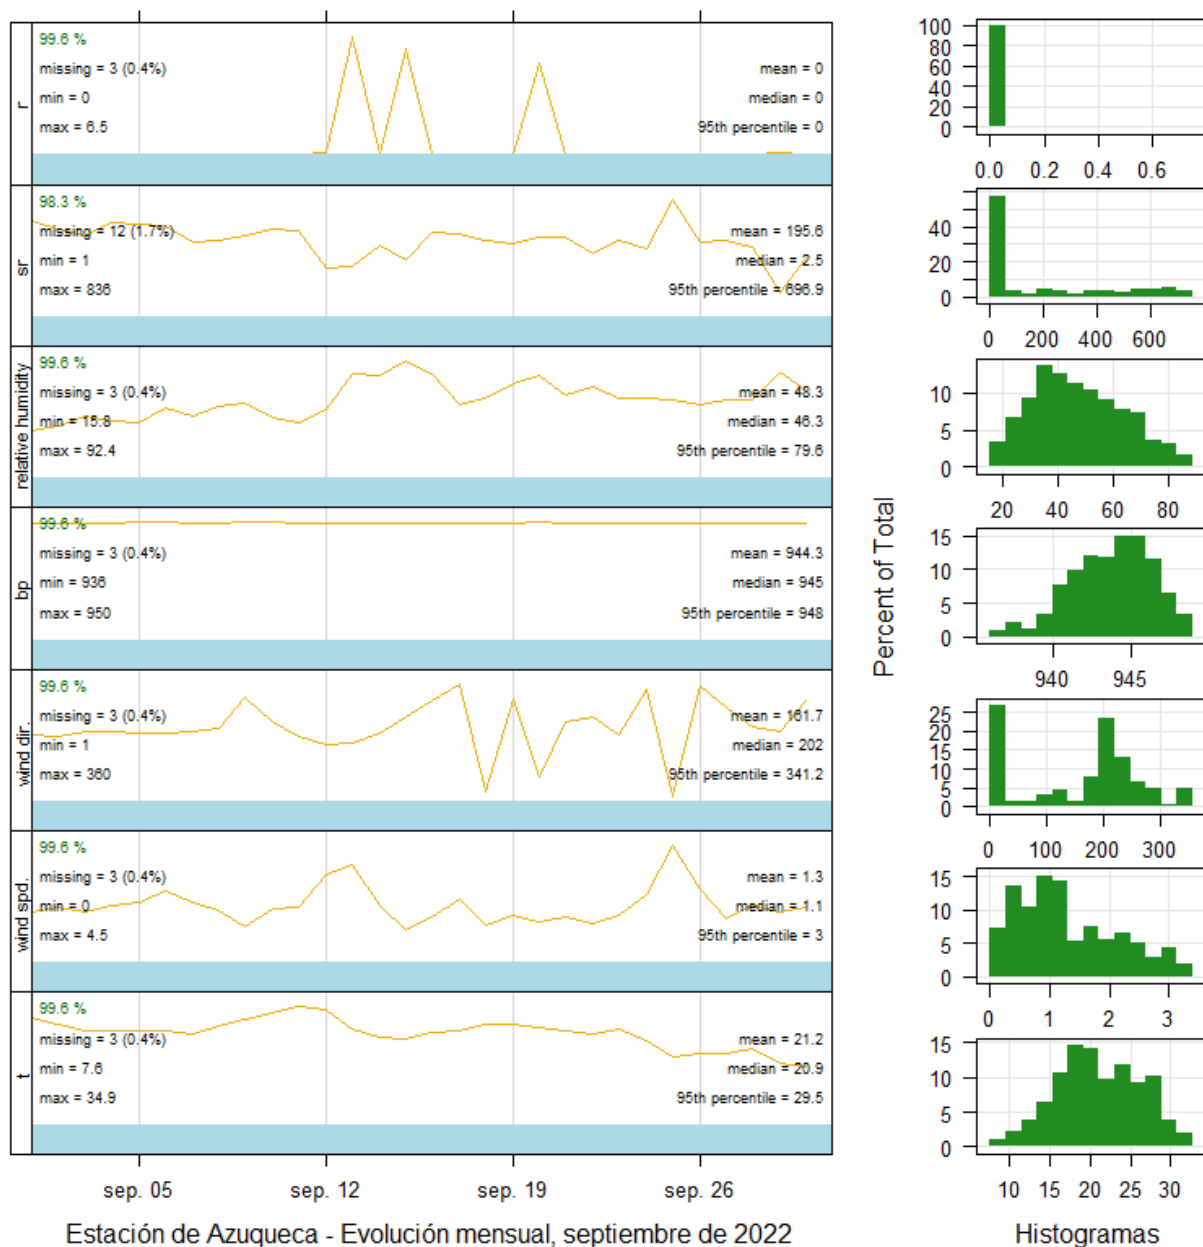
r
99.6 %
missing = 3 (0.4%)
min = 0
max = 6.5
mean = 0
median = 0
95th percentile = 0

sr
98.3 %
missing = 12 (1.7%)
min = 1
max = 836
mean = 195.6
median = 2.5
95th percentile = 696.9

relative humidity
99.6 %
missing = 3 (0.4%)
min = 15.8
max = 92.4
mean = 48.3
median = 46.3
95th percentile = 79.6

bp
99.6 %
missing = 3 (0.4%)
min = 936
max = 950
mean = 944.3
median = 945
95th percentile = 948

wind dir.
99.6 %
missing = 3 (0.4%)
min = 1
max = 360
mean = 161.7
median = 202
95th percentile = 341.2

wind spd.
99.6 %
missing = 3 (0.4%)
min = 0
max = 4.5
mean = 1.3
median = 1.1
95th percentile = 3

t
99.6 %
missing = 3 (0.4%)
min = 7.6
max = 34.9
mean = 21.2
median = 20.9
95th percentile = 29.5

sep. 05 sep. 12 sep. 19 sep. 26

Estación de Azuqueca - Evolución mensual, septiembre de 2022

100 80 60 40 20 0
0.0 0.2 0.4 0.6
40 20 0
0 200 400 600
10 5 0
20 40 60 80
15 10 5 0
940 945
25 20 15 10 5 0
0 100 200 300
15 10 5 0
0 1 2 3
15 10 5 0
10 15 20 25 30

Percent of Total

Histogramas